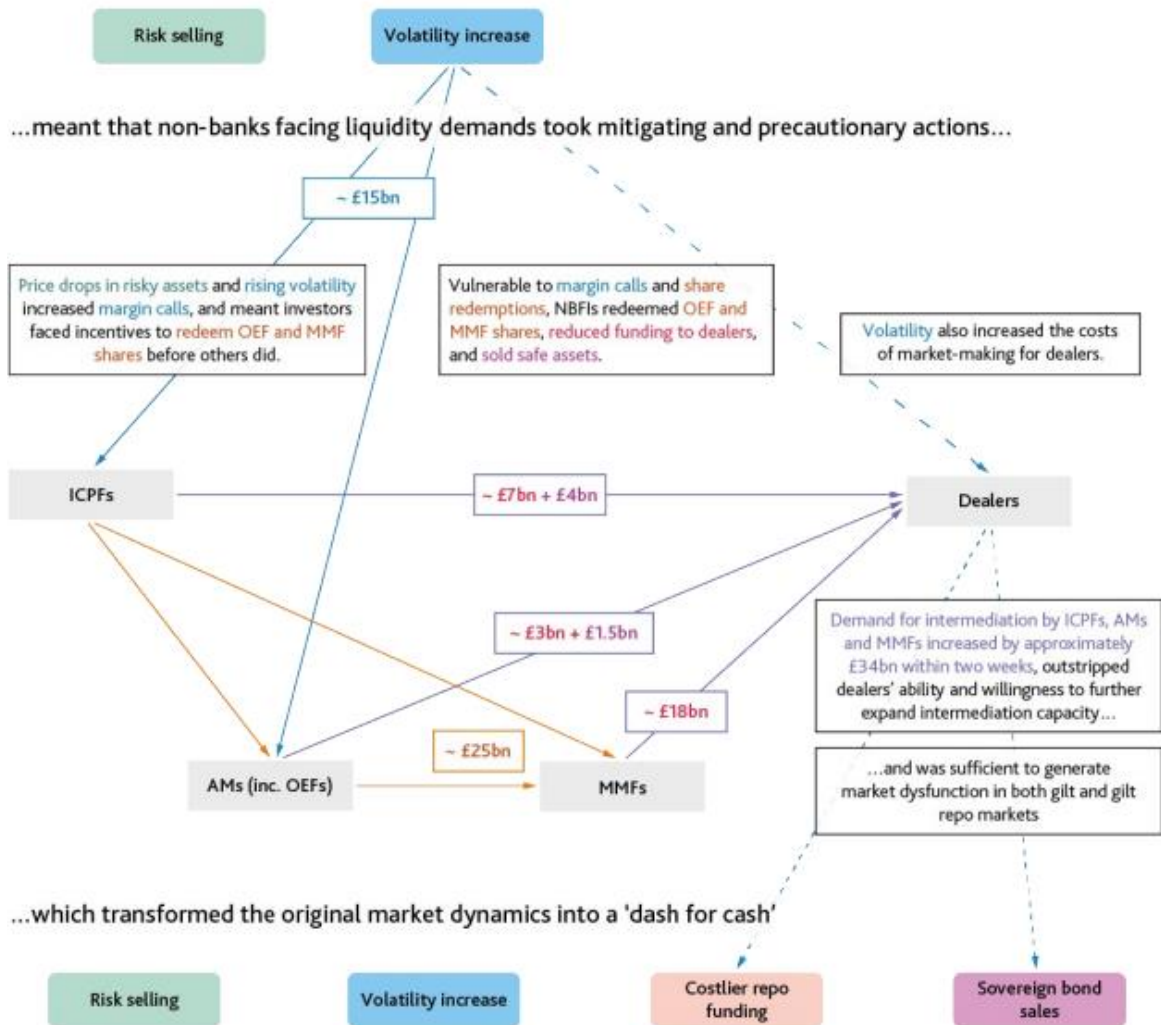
Risk selling

Volatility increase

...meant that non-banks facing liquidity demands took mitigating and precautionary actions...

~ £15bn

Price drops in risky assets and rising volatility increased margin calls, and meant investors faced incentives to redeem OEF and MMF shares before others did.

Vulnerable to margin calls and share redemptions, NBFIs redeemed OEF and MMF shares, reduced funding to dealers, and sold safe assets.

Volatility also increased the costs of market-making for dealers.

ICPFs

~ £7bn + £4bn

Dealers

~ £3bn + £1.5bn

Demand for intermediation by ICPFs, AMs and MMFs increased by approximately £34bn within two weeks, outstripped dealers' ability and willingness to further expand intermediation capacity...

~ £18bn

~ £25bn

AMs (inc. OEFs)

MMFs

...and was sufficient to generate market dysfunction in both gilt and gilt repo markets

...which transformed the original market dynamics into a 'dash for cash'

Risk selling

Volatility increase

Costlier repo funding

Sovereign bond sales